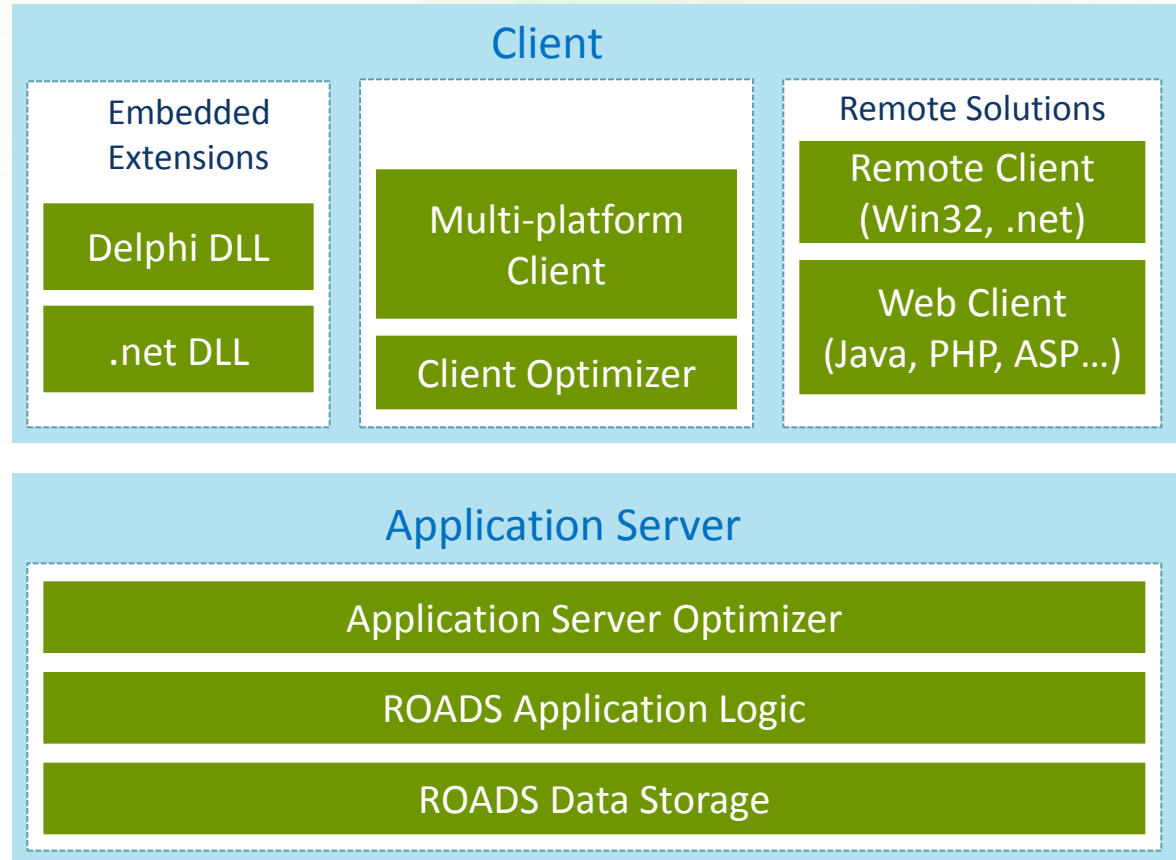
Client

Embedded Extensions

Delphi DLL

.net DLL

Multi-platform Client

Client Optimizer

Remote Solutions

Remote Client (Win32, .net)

Web Client (Java, PHP, ASP…)

Application Server

Application Server Optimizer

ROADS Application Logic

ROADS Data Storage